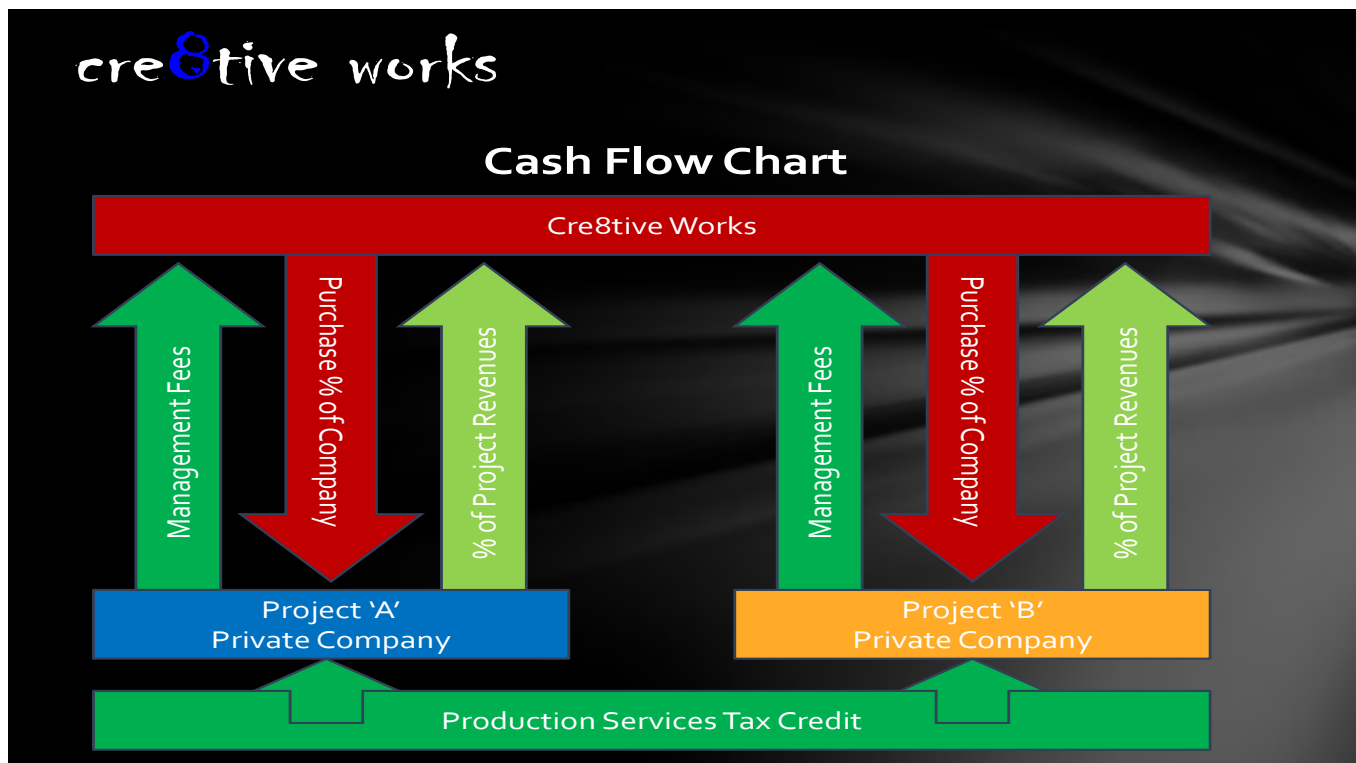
cre8tive works

Cash Flow Chart

Cre8tive Works

Management Fees

Purchase % of Company

% of Project Revenues

Management Fees

Purchase % of Company

% of Project Revenues

Project 'A'
Private Company

Project 'B'
Private Company

Production Services Tax Credit